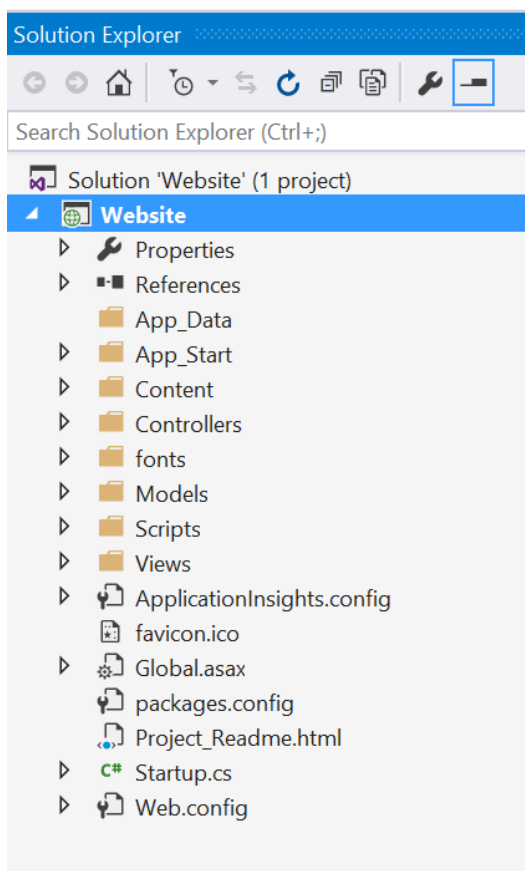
Solution Explorer

Search Solution Explorer (Ctrl+;)

Solution 'Website' (1 project)
Website
Properties
References
App_Data
App_Start
Content
Controllers
fonts
Models
Scripts
Views
ApplicationInsights.config
favicon.ico
Global.asax
packages.config
Project_Readme.html
C# Startup.cs
Web.config